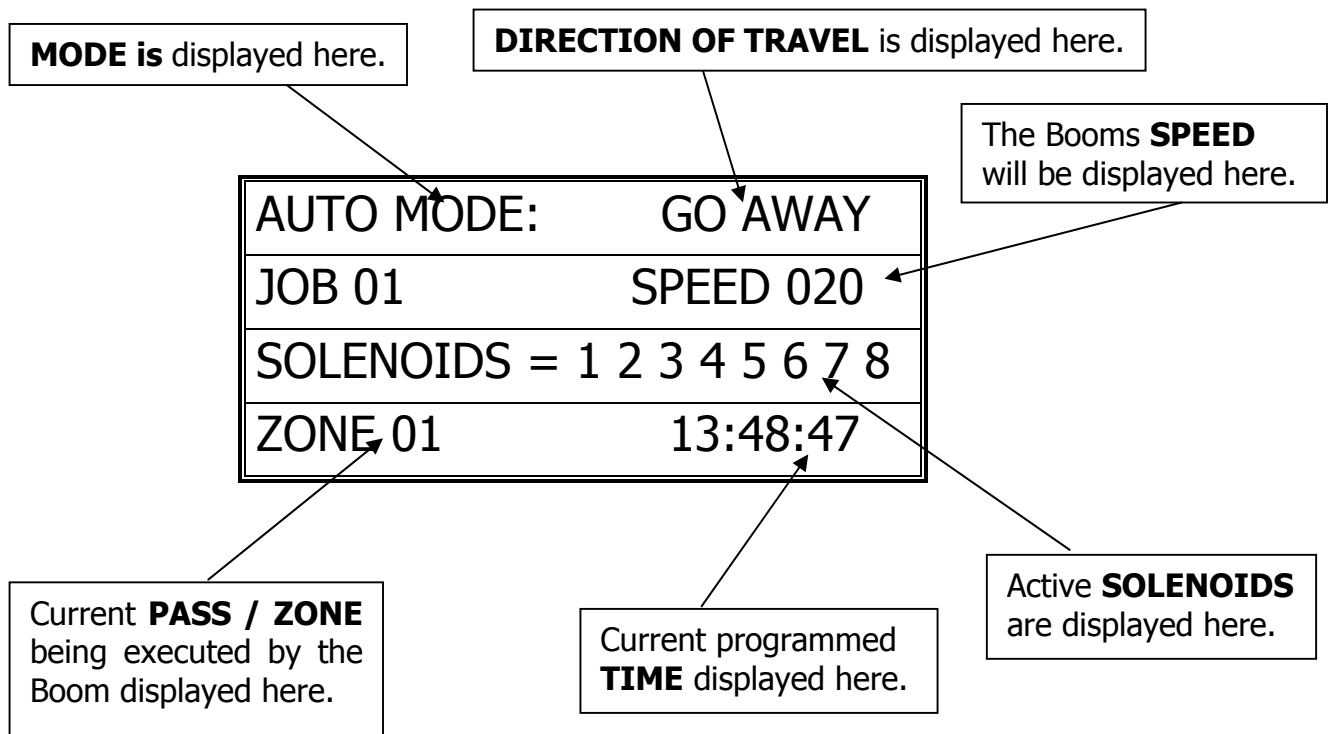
MODE is displayed here.

DIRECTION OF TRAVEL is displayed here.

The Booms SPEED will be displayed here.

| AUTO MODE: GO AWAY |
|---|
| JOB 01 SPEED 020 |
| SOLENOIDS = 1 2 3 4 5 6 7 8 |
| ZONE 01 13:48:47 |

Current PASS / ZONE being executed by the Boom displayed here.

Current programmed TIME displayed here.

Active SOLENOIDS are displayed here.